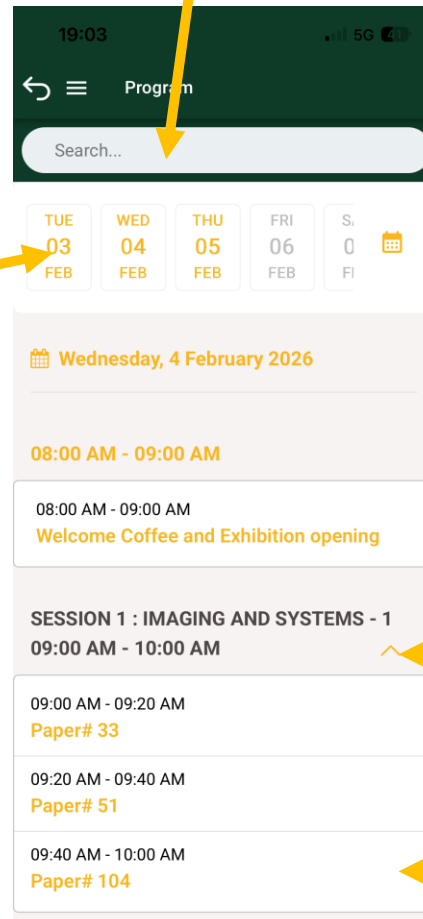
19:03 5G 41

Program

Search...

TUE 03 FEB
WED 04 FEB
THU 05 FEB
FRI 06 FEB
SA 0 F

Wednesday, 4 February 2026

08:00 AM - 09:00 AM

08:00 AM - 09:00 AM
Welcome Coffee and Exhibition opening

SESSION 1 : IMAGING AND SYSTEMS - 1
09:00 AM - 10:00 AM

09:00 AM - 09:20 AM
Paper# 33

09:20 AM - 09:40 AM
Paper# 51

09:40 AM - 10:00 AM
Paper# 104